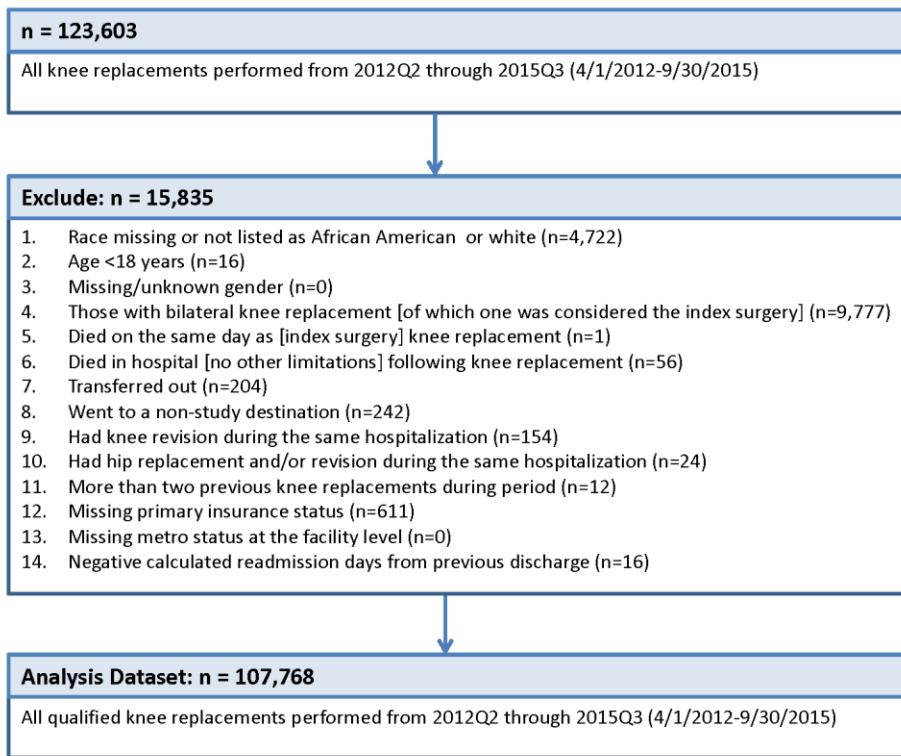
n = 123,603

All knee replacements performed from 2012Q2 through 2015Q3 (4/1/2012-9/30/2015)

Exclude: n = 15,835

1. Race missing or not listed as African American or white (n=4,722)
2. Age <18 years (n=16)
3. Missing/unknown gender (n=0)
4. Those with bilateral knee replacement [of which one was considered the index surgery] (n=9,777)
5. Died on the same day as [index surgery] knee replacement (n=1)
6. Died in hospital [no other limitations] following knee replacement (n=56)
7. Transferred out (n=204)
8. Went to a non-study destination (n=242)
9. Had knee revision during the same hospitalization (n=154)
10. Had hip replacement and/or revision during the same hospitalization (n=24)
11. More than two previous knee replacements during period (n=12)
12. Missing primary insurance status (n=611)
13. Missing metro status at the facility level (n=0)
14. Negative calculated readmission days from previous discharge (n=16)

Analysis Dataset: n = 107,768

All qualified knee replacements performed from 2012Q2 through 2015Q3 (4/1/2012-9/30/2015)